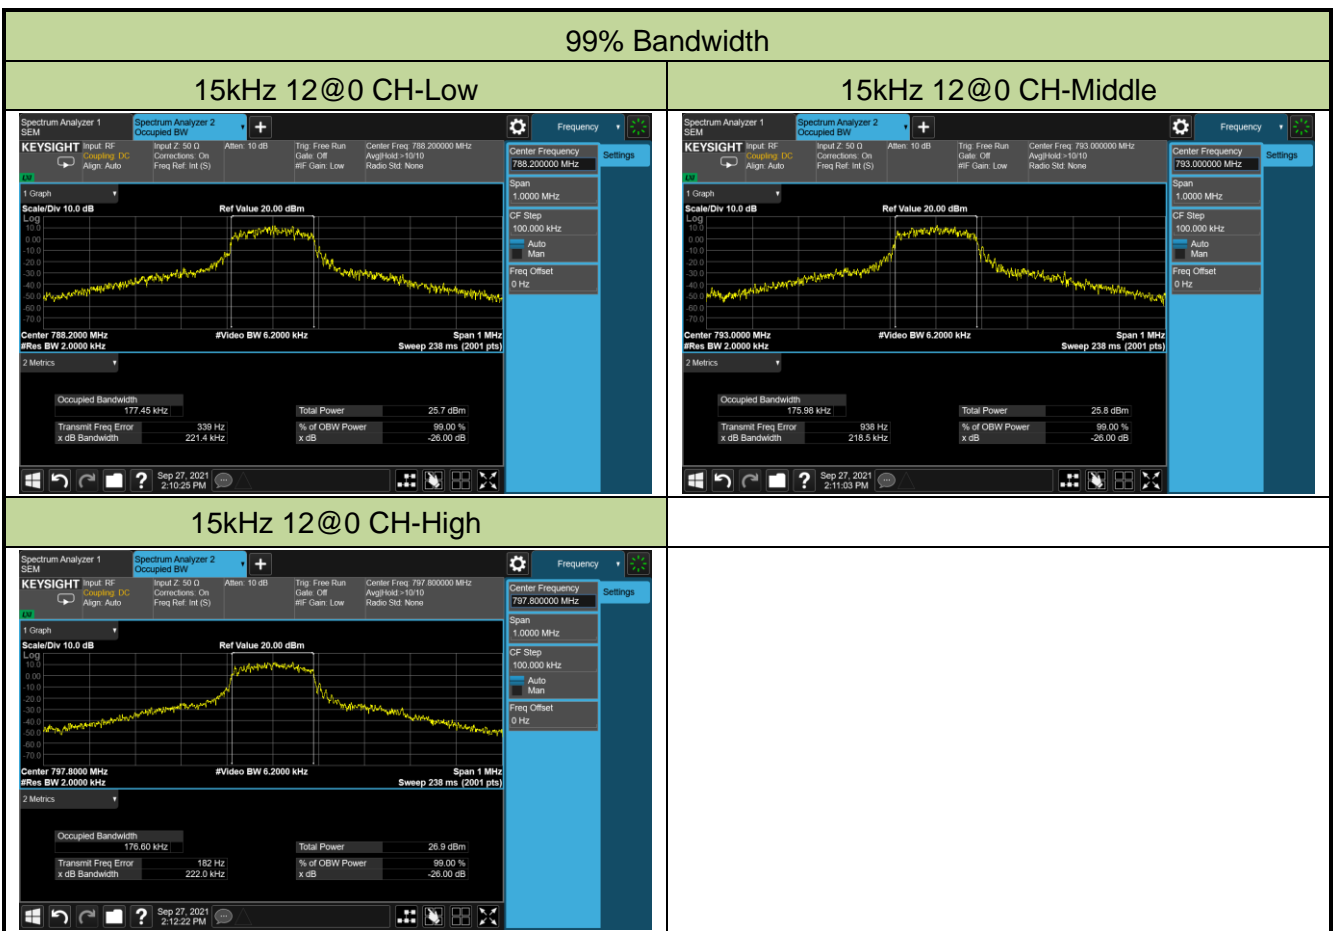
99% Bandwidth

15kHz 12@0 CH-Low

Spectrum Analyzer 1
SEM
Spectrum Analyzer 2
Occupied BW
Frequency
KEYSIGHT Input: RF
Coupling: DC
Align: Auto
Input Z: 50 Ω
Corrections: On
Freq Ref: Int (S)
Atten: 10 dB
Trig: Free Run
Gate: Off
#IF Gain: Low
Center Freq: 788.200000 MHz
Avg|Hold:>10/10
Radio Std: None
Center Frequency
788.200000 MHz
Settings
LXI
1 Graph
Scale/Div 10.0 dB
Ref Value 20.00 dBm
Log
10.0
0.00
-10.0
-20.0
-30.0
-40.0
-50.0
-60.0
-70.0
Center 788.2000 MHz
#Res BW 2.0000 kHz
#Video BW 6.2000 kHz
Span 1 MHz
Sweep 238 ms (2001 pts)
Span
1.0000 MHz
CF Step
100.000 kHz
Auto
Man
Freq Offset
0 Hz
2 Metrics
Occupied Bandwidth
177.45 kHz
Total Power 25.7 dBm
Transmit Freq Error 339 Hz
x dB Bandwidth 221.4 kHz
% of OBW Power 99.00 %
x dB -26.00 dB
Sep 27, 2021
2:10:25 PM

15kHz 12@0 CH-Middle

Spectrum Analyzer 1
SEM
Spectrum Analyzer 2
Occupied BW
Frequency
KEYSIGHT Input: RF
Coupling: DC
Align: Auto
Input Z: 50 Ω
Corrections: On
Freq Ref: Int (S)
Atten: 10 dB
Trig: Free Run
Gate: Off
#IF Gain: Low
Center Freq: 793.000000 MHz
Avg|Hold:>10/10
Radio Std: None
Center Frequency
793.000000 MHz
Settings
LXI
1 Graph
Scale/Div 10.0 dB
Ref Value 20.00 dBm
Log
10.0
0.00
-10.0
-20.0
-30.0
-40.0
-50.0
-60.0
-70.0
Center 793.0000 MHz
#Res BW 2.0000 kHz
#Video BW 6.2000 kHz
Span 1 MHz
Sweep 238 ms (2001 pts)
Span
1.0000 MHz
CF Step
100.000 kHz
Auto
Man
Freq Offset
0 Hz
2 Metrics
Occupied Bandwidth
175.98 kHz
Total Power 25.8 dBm
Transmit Freq Error 938 Hz
x dB Bandwidth 218.5 kHz
% of OBW Power 99.00 %
x dB -26.00 dB
Sep 27, 2021
2:11:03 PM

15kHz 12@0 CH-High

Spectrum Analyzer 1
SEM
Spectrum Analyzer 2
Occupied BW
Frequency
KEYSIGHT Input: RF
Coupling: DC
Align: Auto
Input Z: 50 Ω
Corrections: On
Freq Ref: Int (S)
Atten: 10 dB
Trig: Free Run
Gate: Off
#IF Gain: Low
Center Freq: 797.800000 MHz
Avg|Hold:>10/10
Radio Std: None
Center Frequency
797.800000 MHz
Settings
LXI
1 Graph
Scale/Div 10.0 dB
Ref Value 20.00 dBm
Log
10.0
0.00
-10.0
-20.0
-30.0
-40.0
-50.0
-60.0
-70.0
Center 797.8000 MHz
#Res BW 2.0000 kHz
#Video BW 6.2000 kHz
Span 1 MHz
Sweep 238 ms (2001 pts)
Span
1.0000 MHz
CF Step
100.000 kHz
Auto
Man
Freq Offset
0 Hz
2 Metrics
Occupied Bandwidth
176.60 kHz
Total Power 26.9 dBm
Transmit Freq Error 182 Hz
x dB Bandwidth 222.0 kHz
% of OBW Power 99.00 %
x dB -26.00 dB
Sep 27, 2021
2:12:22 PM